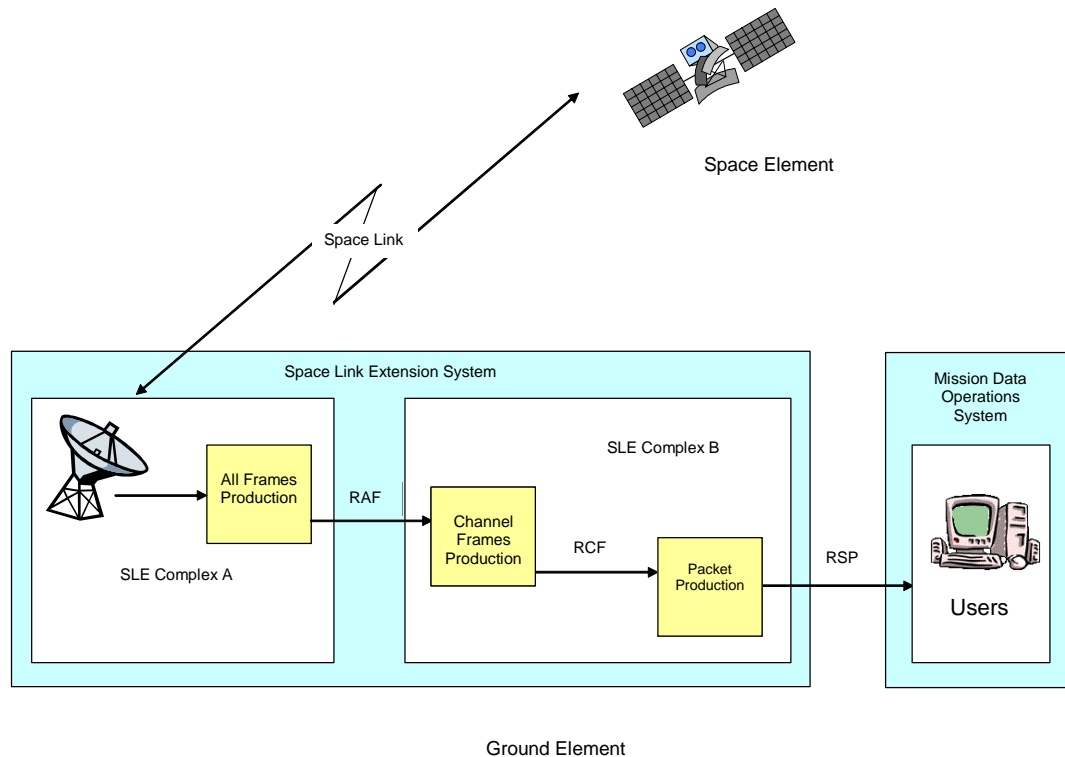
Space Element

Space Link

Space Link Extension System

All Frames Production

SLE Complex A

RAF

SLE Complex B

Channel Frames Production

RCF

Packet Production

RSP

Mission Data Operations System

Users

Ground Element